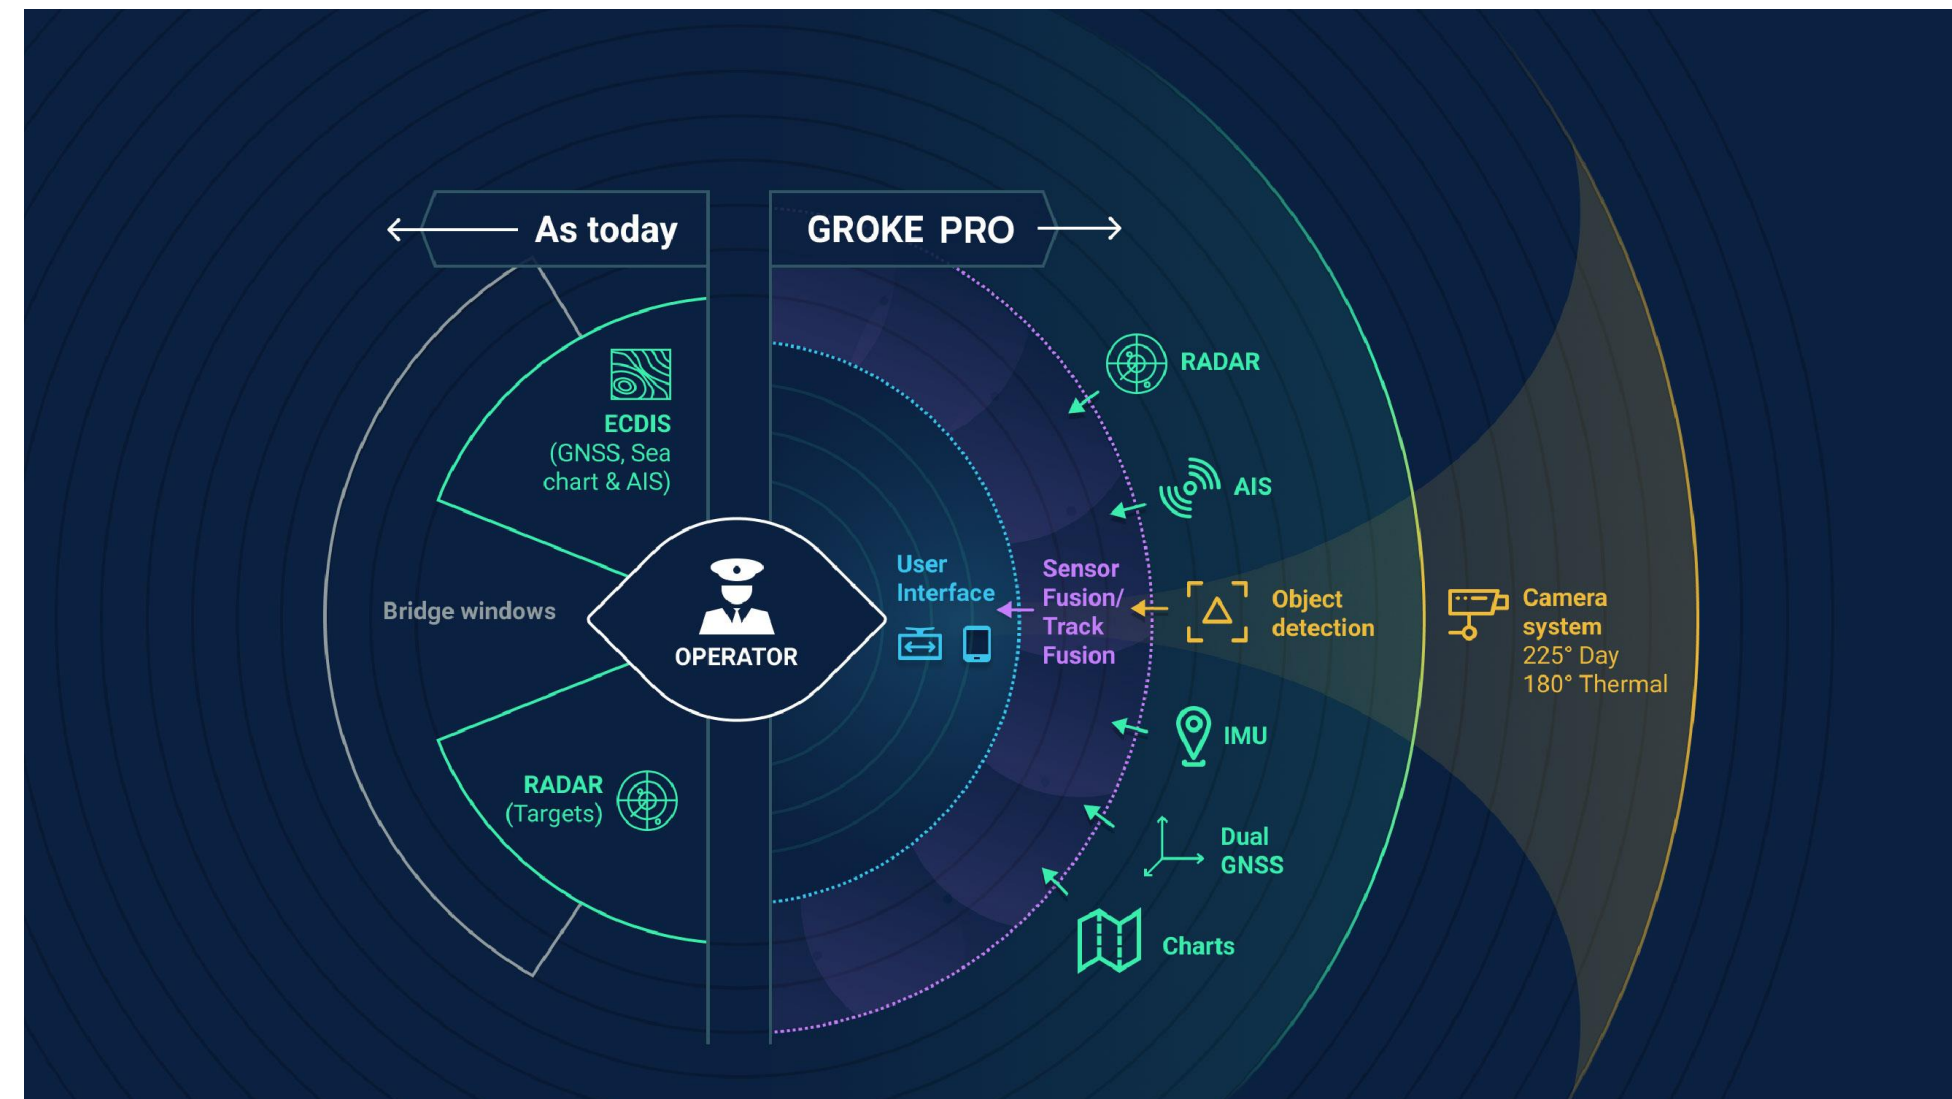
As today

GROKE PRO

ECDIS
(GNSS, Sea chart & AIS)

Bridge windows

OPERATOR

RADAR
(Targets)

User Interface

Sensor Fusion/ Track Fusion

RADAR

AIS

Object detection

IMU

Dual GNSS

Charts

Camera system
225° Day
180° Thermal